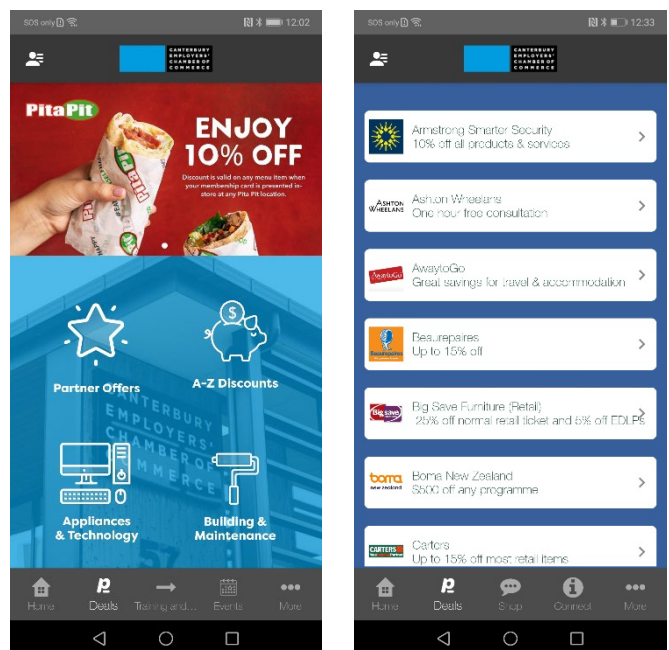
SOS only 12:02

CANTERBURY EMPLOYERS' CHAMBER OF COMMERCE

PitaPit

ENJOY 10% OFF

Discount is valid on any menu item when your membership card is presented in-store at any Pita Pit location.

Pita Pit

Partner Offers

A-Z Discounts

Appliances & Technology

Building & Maintenance

CANTERBURY EMPLOYERS' CHAMBER OF COMMERCE

Home Deals Training and... Events More

SOS only 12:33

CANTERBURY EMPLOYERS' CHAMBER OF COMMERCE

Armstrong Smarter Security
10% off all products & services

ASHTON WHEELANS
Ashton Wheelans
One hour free consultation

AwaytoGo
AwaytoGo
Great savings for travel & accommodation

Beaurepaires
Beaurepaires
Up to 15% off

Big save
Big Save Furniture (Retail)
25% off normal retail ticket and 5% off EDLPs

boma new zealand
Boma New Zealand
$500 off any programme

CARTERS
Carters
Up to 15% off most retail items

Home Deals Shop Connect More